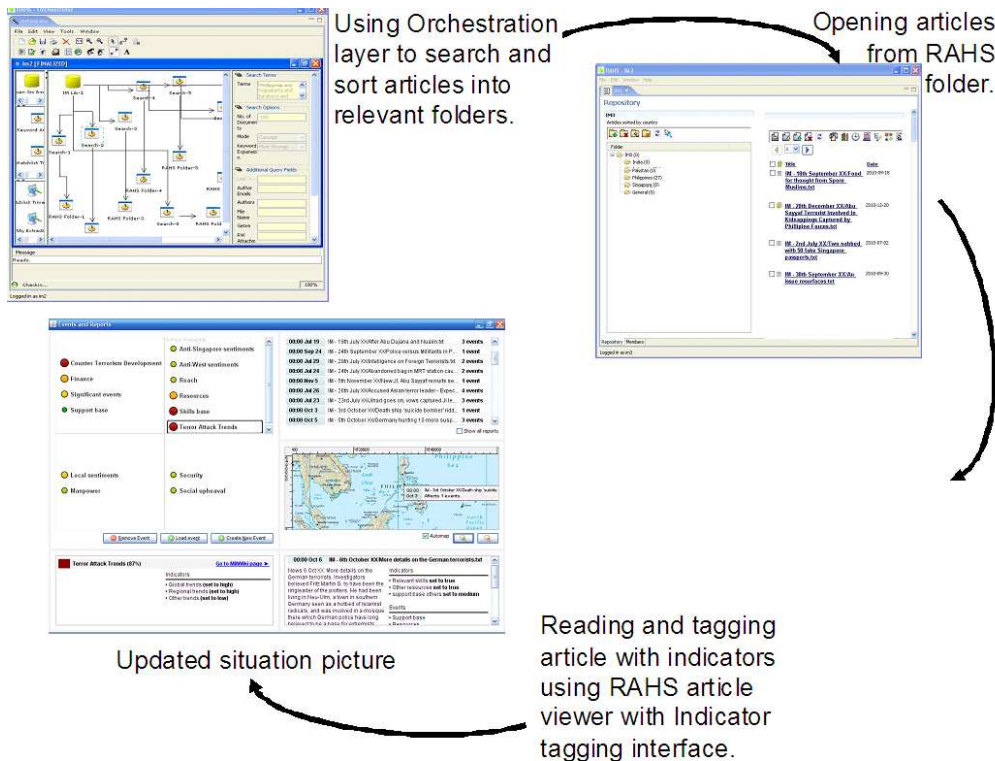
Using Orchestration layer to search and sort articles into relevant folders.

Opening articles from RAHS folder.

File Edit View Tools Window

IM Lib-1

Search-1

Search-2

Search-3

Search-4

Search-5

RAHS Folder-1

RAHS Folder-2

RAHS Folder-3

RAHS Folder-4

RAHS Folder-5

Search Terms

Terms

Search Options

Additional Query Fields

Message

Checkin...

Logged in as im2

Repository

IM3

Articles sorted by country

Folder

India (0)

Pakistan (0)

Philippines (27)

Singapore (0)

General (0)

Title

Date

IM - 18th September XX/Food for thought from Spore Muslims.txt

IM - 20th December XX/Abu Sayyaf Terrorist Involved in Kidnappings Captured by Phillipine Forces.txt

IM - 2nd July XX/Two nabbed with 50 fake Singapore passports.txt

IM - 30th September XX/An issue resurfaces.txt

Repository

Logged in as im3

Events and Reports

Counter Terrorism Development

Finance

Significant events

Support base

Anti-Singapore sentiments

Anti-West sentiments

Reach

Resources

Skills base

Terror Attack Trends

Local sentiments

Manpower

Security

Social upheaval

| | | |
|---|---|---|
| 00:00 Jul 19 | IM - 19th July XX/After Abu Dujana and Nuaim.txt | 3 events |
| 00:00 Sep 24 | IM - 24th September XX/Police versus Militants in P... | 1 event |
| 00:00 Jul 25 | IM - 25th July XX/Intelligence on Foreign Terrorists.txt | 3 events |
| 00:00 Jul 24 | IM - 24th July XX/Abandoned bag in MRT station cau... | 2 events |
| 00:00 Nov 5 | IM - 5th November XX/New JI, Abu Sayyaf recruits se... | 1 event |
| 00:00 Jul 26 | IM - 26th July XX/Accused Asian terror leader - Expec... | 4 events |
| 00:00 Jul 23 | IM - 23rd July XX/Jihad goes on, vows captured JI le... | 3 events |
| 00:00 Oct 3 | IM - 3rd October XX/Death ship 'suicide bomber' ridd... | 1 event |
| 00:00 Oct 5 | IM - 5th October XX/Germany hunting 10 more susp... | 3 events |

Show all reports

Automap

Remove Event

Load event

Create New Event

Terror Attack Trends (87%)

Go to MMWiki page

Indicators

• Global trends (set to high)

• Regional trends (set to high)

• Other trends (set to low)

00:00 Oct 6 IM - 6th October XX/More details on the German terrorists.txt

News 6 Oct XX: More details on the German terrorists. Investigators believed Fritz Martin G. to have been the ringleader of the plotters. He had been living in Neu-Ulm, a town in southern Germany seen as a hotbed of Islamist radicals, and was involved in a mosque there which German police have long believed to be a base for extremists

Indicators

• Relevant skills set to true

• Other resources set to true

• Support base others set to medium

Events

• Support base

• Resources

Updated situation picture

Reading and tagging article with indicators using RAHS article viewer with Indicator tagging interface.